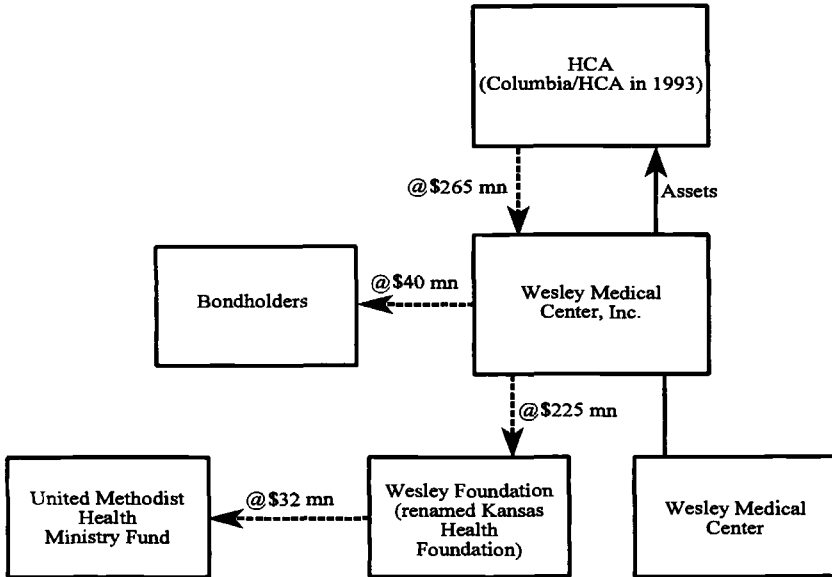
HCA
(Columbia/HCA in 1993)

@\$265 mn

Assets

Bondholders

@\$40 mn

Wesley Medical Center, Inc.

@\$225 mn

United Methodist Health Ministry Fund

@\$32 mn

Wesley Foundation (renamed Kansas Health Foundation)

Wesley Medical Center